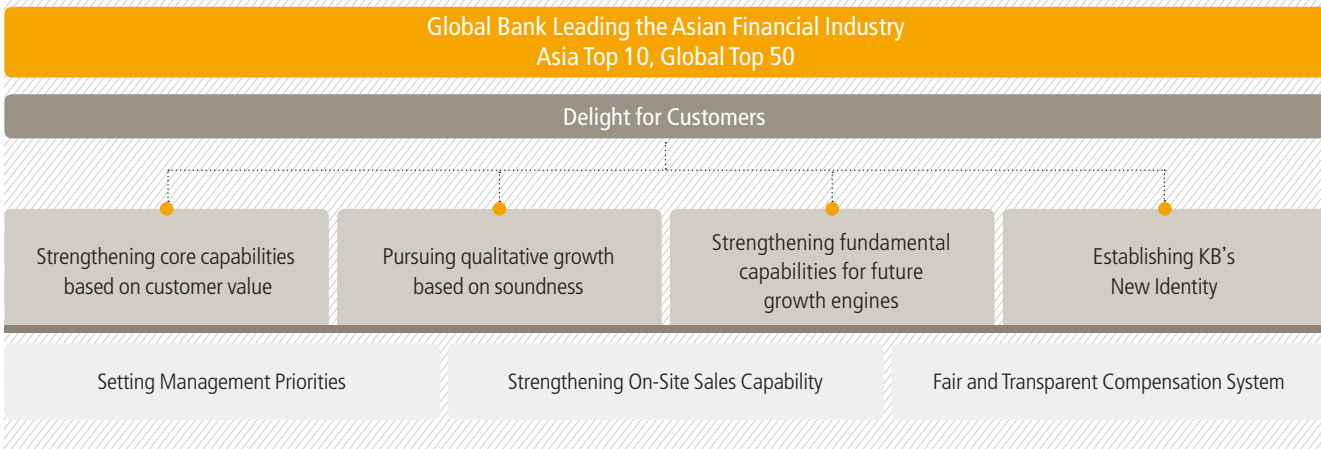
Global Bank Leading the Asian Financial Industry
Asia Top 10, Global Top 50

Delight for Customers

Strengthening core capabilities based on customer value

Pursuing qualitative growth based on soundness

Strengthening fundamental capabilities for future growth engines

Establishing KB’s New Identity

Setting Management Priorities

Strengthening On-Site Sales Capability

Fair and Transparent Compensation System